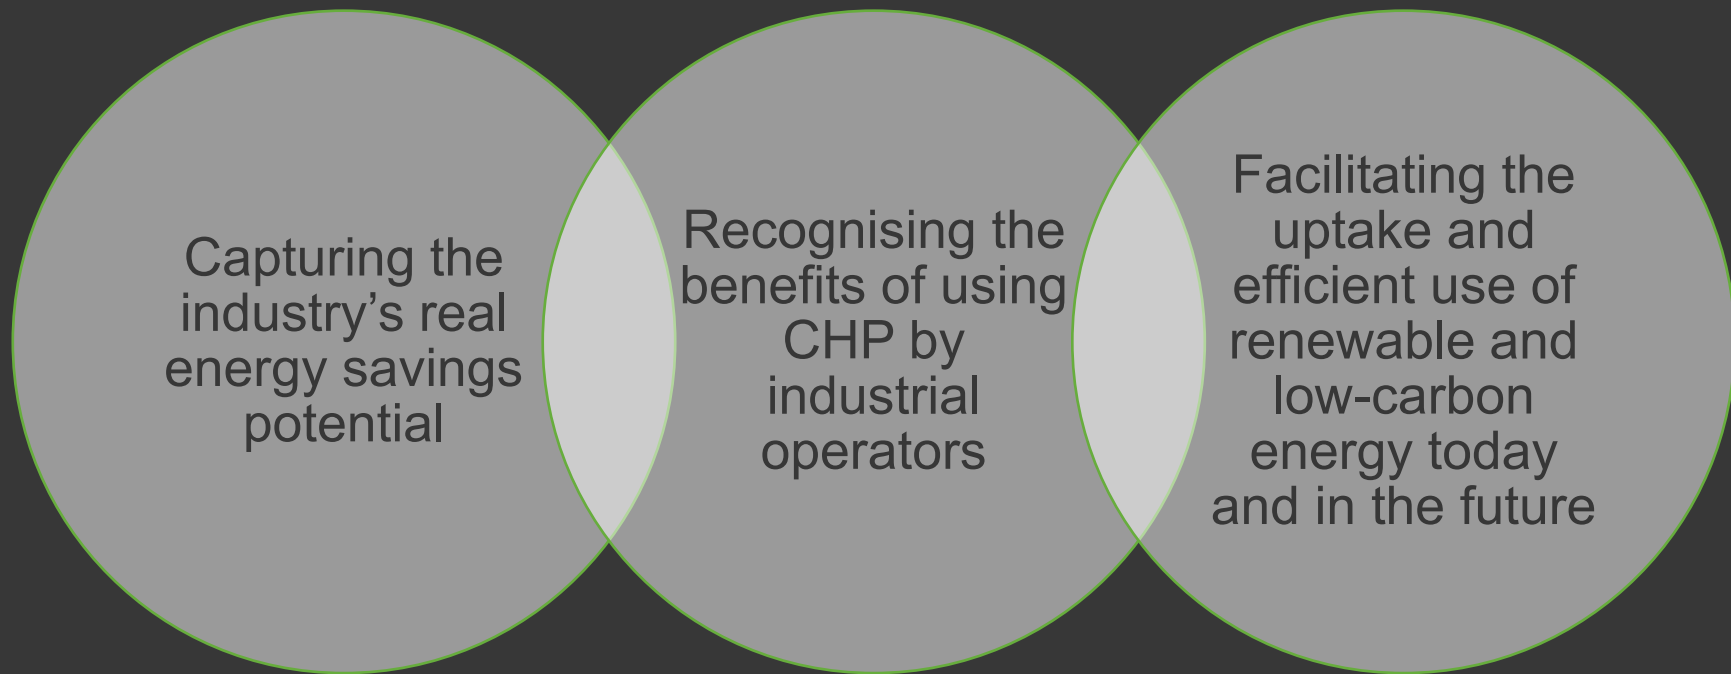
Capturing the industry’s real energy savings potential

Recognising the benefits of using CHP by industrial operators

Facilitating the uptake and efficient use of renewable and low-carbon energy today and in the future